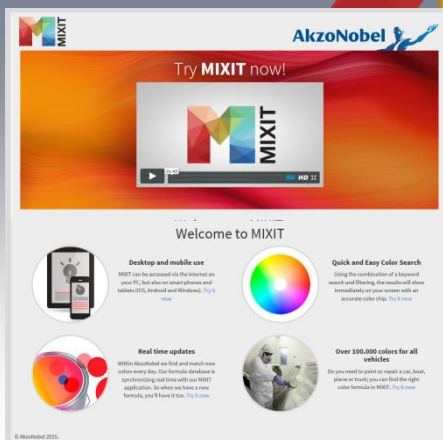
MIXIT

AkzoNobel

Try MIXIT now!

MIXIT

02:45

HD

Welcome to MIXIT

Desktop and mobile use

MIXIT can be accessed via the internet on your PC, but also on smart phones and tablets (iOS, Android and Windows). Try it now

Quick and Easy Color Search

Using the combination of a keyword search and filtering, the results will show immediately on your screen with an accurate color chip. Try it now

Real time updates

Within AkzoNobel we find and match new colors every day. Our formula database is synchronizing real time with our MIXIT application. So when we have a new formula, you'll have it too. Try it now

Over 100.000 colors for all vehicles

Do you need to paint or repair a car, boat, plane or truck; you can find the right color formula in MIXIT. Try it now

© AkzoNobel 2015.